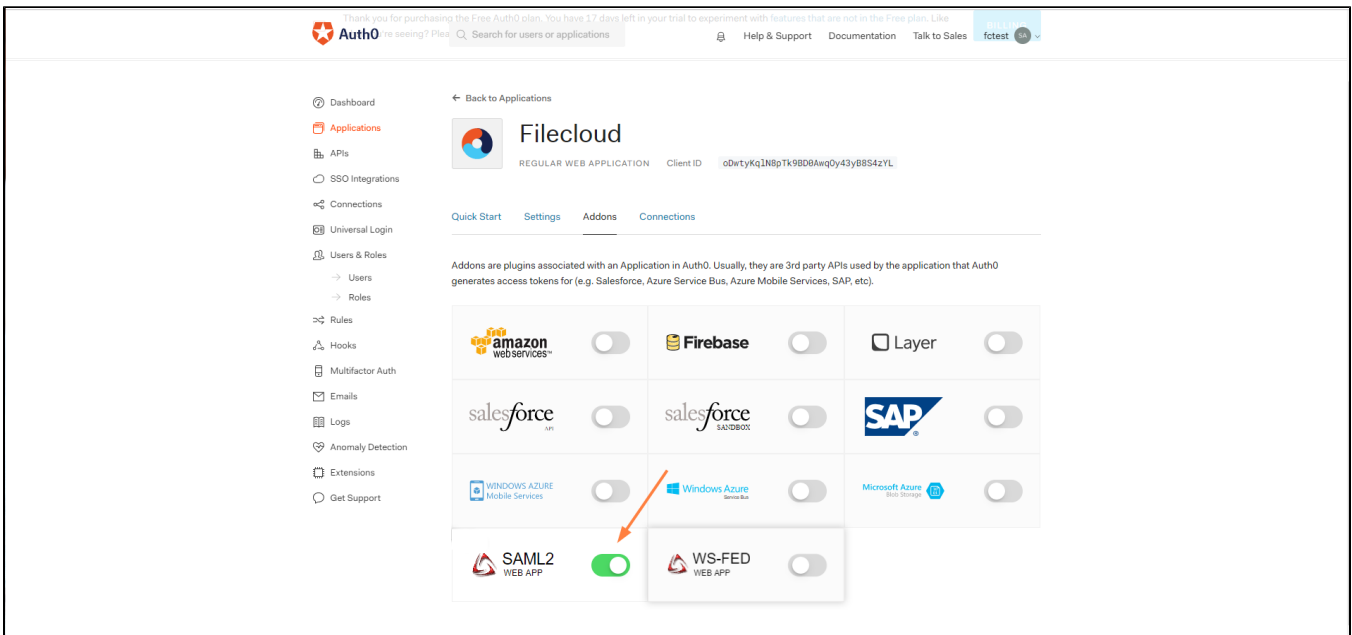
Thank you for purchasing the Free Auth0 plan. You have 17 days left in your trial to experiment with features that are not in the Free plan. Like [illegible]re seeing? Plea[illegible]

Auth0

Search for users or applications

Help & Support Documentation Talk to Sales fctest SA

Dashboard
Applications
APIs
SSO Integrations
Connections
Universal Login
Users & Roles
Users
Roles
Rules
Hooks
Multifactor Auth
Emails
Logs
Anomaly Detection
Extensions
Get Support

← Back to Applications

Filecloud

REGULAR WEB APPLICATION Client ID oDwtyKqlN8pTk9BD0Awq0y43yB8S4zYL

Quick Start Settings Addons Connections

Addons are plugins associated with an Application in Auth0. Usually, they are 3rd party APIs used by the application that Auth0 generates access tokens for (e.g. Salesforce, Azure Service Bus, Azure Mobile Services, SAP, etc).

amazon web services

Firebase

Layer

salesforce API

salesforce SANDBOX

SAP

WINDOWS AZURE Mobile Services

Windows Azure Service Bus

Microsoft Azure Blob Storage

SAML2 WEB APP

WS-FED WEB APP